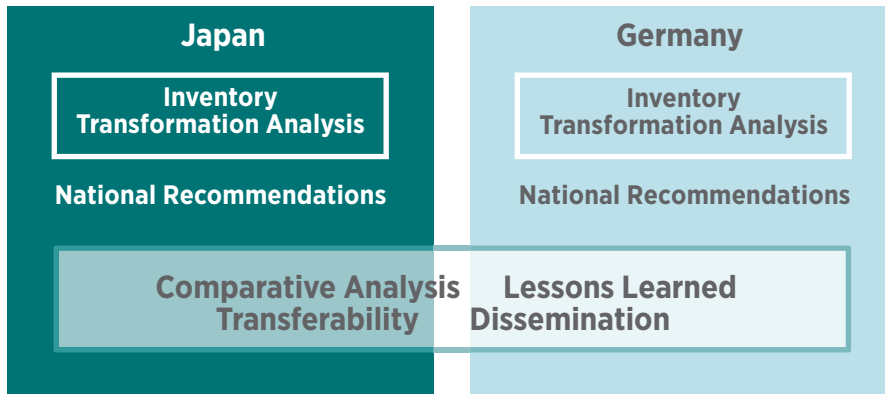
Japan

Inventory Transformation Analysis

National Recommendations

Germany

Inventory Transformation Analysis

National Recommendations

Comparative Analysis
Transferability

Lessons Learned
Dissemination